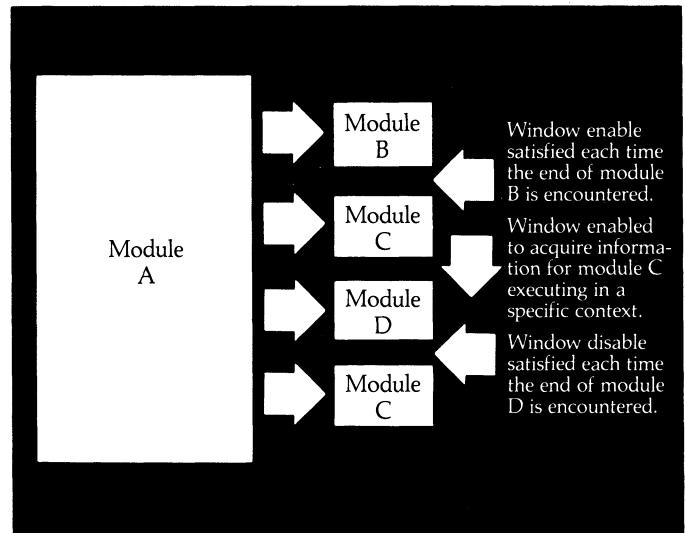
Module A

Module B

Module C

Module D

Module C

Window enable satisfied each time the end of module B is encountered.

Window enabled to acquire information for module C executing in a specific context.

Window disable satisfied each time the end of module D is encountered.